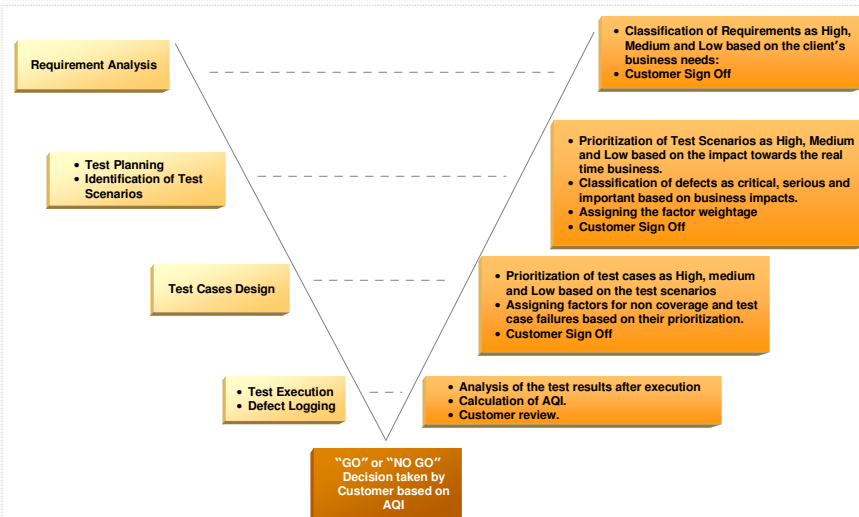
Requirement Analysis

- Classification of Requirements as High, Medium and Low based on the client's business needs:
- Customer Sign Off

- Test Planning
- Identification of Test Scenarios

- Prioritization of Test Scenarios as High, Medium and Low based on the impact towards the real time business.
- Classification of defects as critical, serious and important based on business impacts.
- Assigning the factor weightage
- Customer Sign Off

Test Cases Design

- Prioritization of test cases as High, medium and Low based on the test scenarios
- Assigning factors for non coverage and test case failures based on their prioritization.
- Customer Sign Off

- Test Execution
- Defect Logging

- Analysis of the test results after execution
- Calculation of AQI.
- Customer review.

"GO" or "NO GO" Decision taken by Customer based on AQI